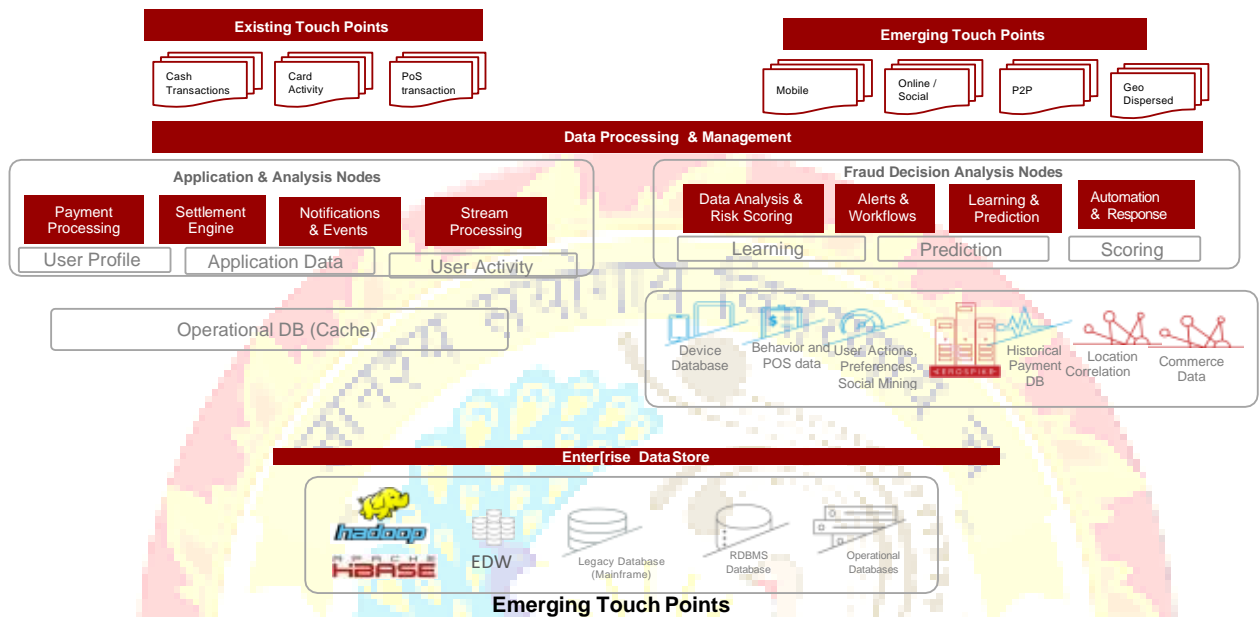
Existing Touch Points

Cash Transactions

Card Activity

PoS transaction

Emerging Touch Points

Mobile

Online / Social

P2P

Geo Dispersed

Data Processing & Management

Application & Analysis Nodes

Payment Processing

Settlement Engine

Notifications & Events

Stream Processing

User Profile

Application Data

User Activity

Fraud Decision Analysis Nodes

Data Analysis & Risk Scoring

Alerts & Workflows

Learning & Prediction

Automation & Response

Learning

Prediction

Scoring

Operational DB (Cache)

Device Database

Behavior and POS data

User Actions, Preferences, Social Mining

AEROSPIKE

Historical Payment DB

Location Correlation

Commerce Data

Enter[rise Data Store

hadoop

APACHE HBASE

EDW

Legacy Database (Mainframe)

RDBMS Database

Operational Databases

Emerging Touch Points